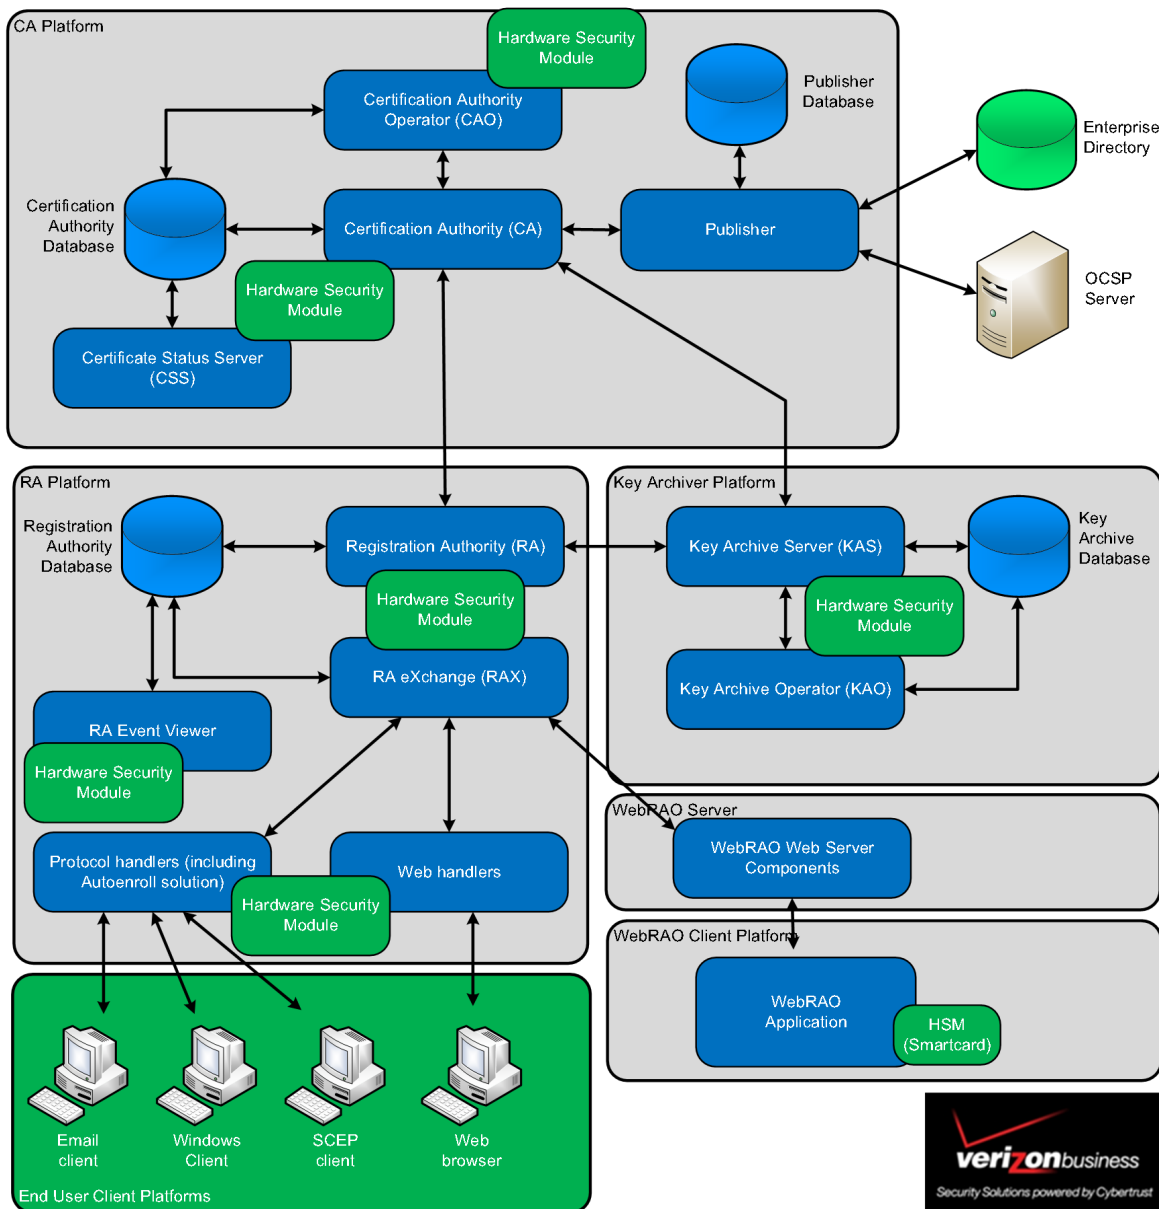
CA Platform

Hardware Security Module

Certification Authority Operator (CAO)

Publisher Database

Enterprise Directory

Certification Authority Database

Certification Authority (CA)

Publisher

Hardware Security Module

OCSP Server

Certificate Status Server (CSS)

RA Platform

Registration Authority Database

Registration Authority (RA)

Hardware Security Module

RA eXchange (RAX)

RA Event Viewer

Hardware Security Module

Protocol handlers (including Autoenroll solution)

Web handlers

Hardware Security Module

Key Archiver Platform

Key Archive Server (KAS)

Key Archive Database

Hardware Security Module

Key Archive Operator (KAO)

WebRAO Server

WebRAO Web Server Components

WebRAO Client Platform

WebRAO Application

HSM (Smartcard)

Email client

Windows Client

SCEP client

Web browser

End User Client Platforms

verizonbusiness

Security Solutions powered by Cybertrust